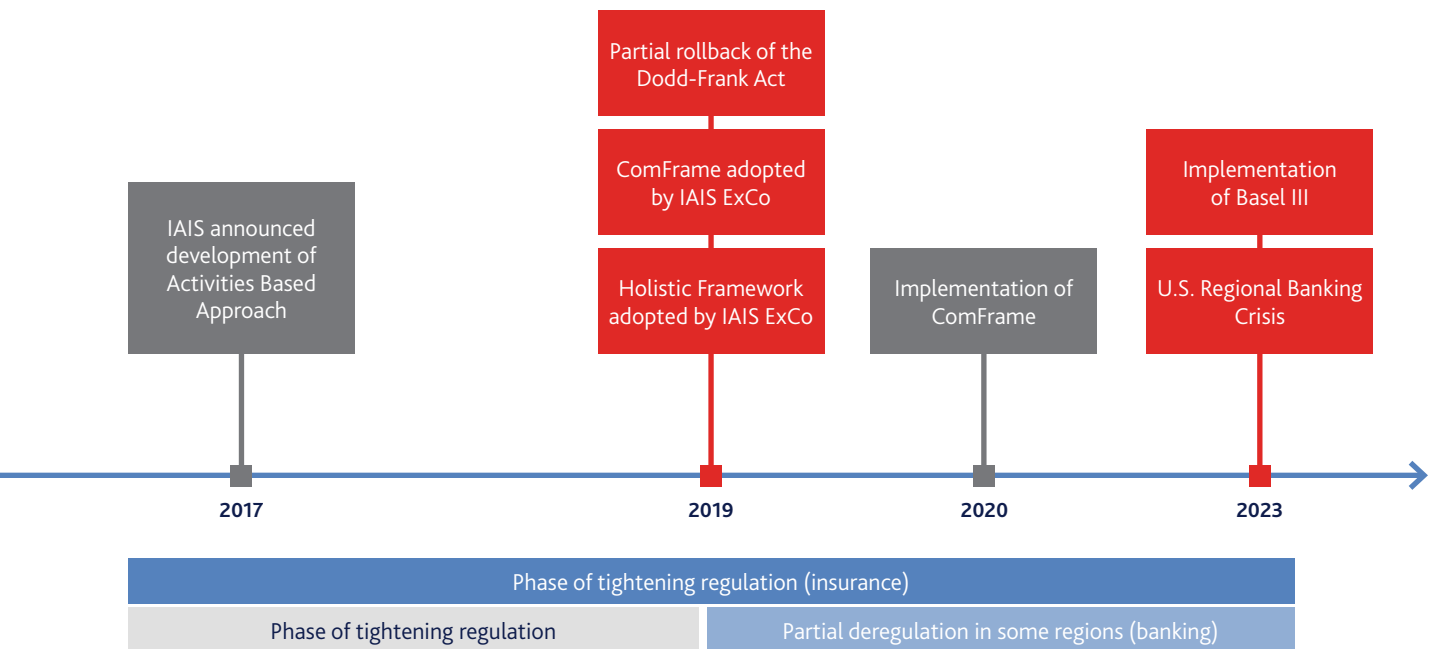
IAIS announced development of Activities Based Approach

Partial rollback of the Dodd-Frank Act

ComFrame adopted by IAIS ExCo

Holistic Framework adopted by IAIS ExCo

Implementation of ComFrame

Implementation of Basel III

U.S. Regional Banking Crisis

2017

2019

2020

2023

Phase of tightening regulation (insurance)

Phase of tightening regulation

Partial deregulation in some regions (banking)